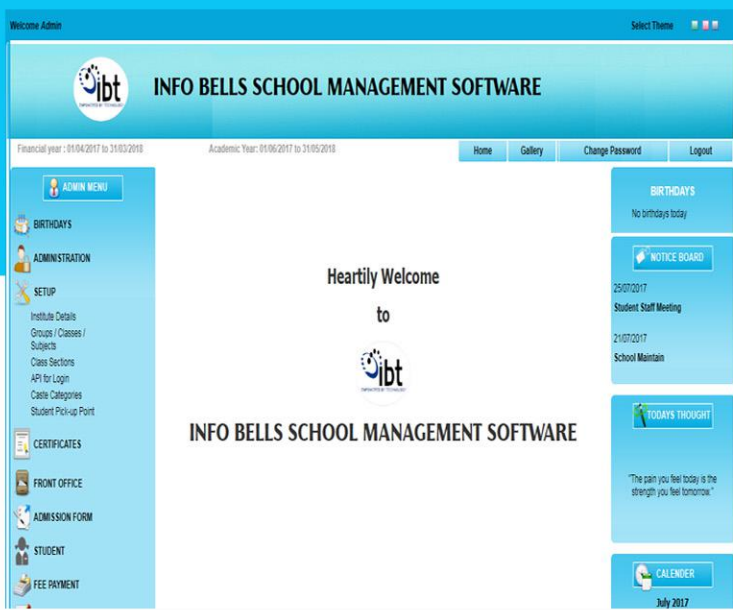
Welcome Admin

Select Theme

ibt
EMPOWERING TECHNOLOGY

INFO BELLS SCHOOL MANAGEMENT SOFTWARE

Financial year : 01/04/2017 to 31/03/2018

Academic Year: 01/06/2017 to 31/05/2018

Home | Gallery | Change Password | Logout

ADMIN MENU

BIRTHDAYS

ADMINISTRATION

SETUP

Institute Details
Groups / Classes / Subjects
Class Sections
API for Login
Caste Categories
Student Pick-up Point

CERTIFICATES

FRONT OFFICE

ADMISSION FORM

STUDENT

FEE PAYMENT

Heartily Welcome

to

ibt
EMPOWERING TECHNOLOGY

INFO BELLS SCHOOL MANAGEMENT SOFTWARE

BIRTHDAYS

No birthdays today

NOTICE BOARD

25/07/2017

Student Staff Meeting

21/07/2017

School Maintain

TODAYS THOUGHT

"The pain you feel today is the strength you feel tomorrow."

CALENDER

July 2017